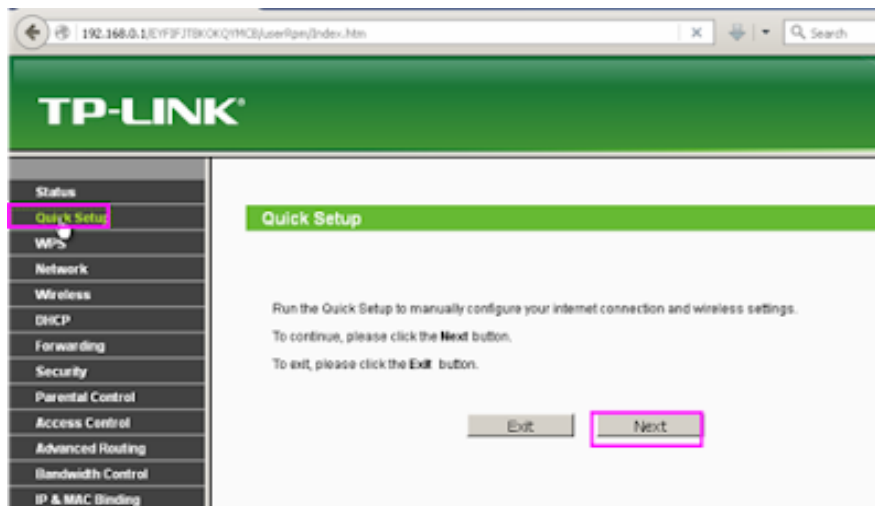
192.168.0.1/EYFIFJTBKOKQYMCB/userRpm/Index.htm

Search

TP-LINK®

Status
Quick Setup
WPS
Network
Wireless
DHCP
Forwarding
Security
Parental Control
Access Control
Advanced Routing
Bandwidth Control
IP & MAC Binding

Quick Setup

Run the Quick Setup to manually configure your internet connection and wireless settings.

To continue, please click the **Next** button.

To exit, please click the **Exit** button.

Exit

Next